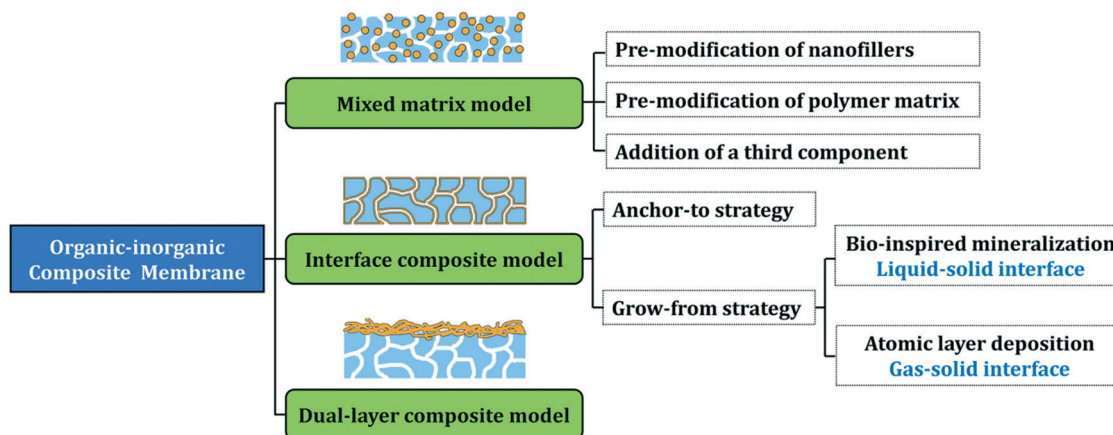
Organic-inorganic Composite Membrane

Mixed matrix model

Pre-modification of nanofillers

Pre-modification of polymer matrix

Addition of a third component

Interface composite model

Anchor-to strategy

Grow-from strategy

Bio-inspired mineralization
Liquid-solid interface

Atomic layer deposition
Gas-solid interface

Dual-layer composite model